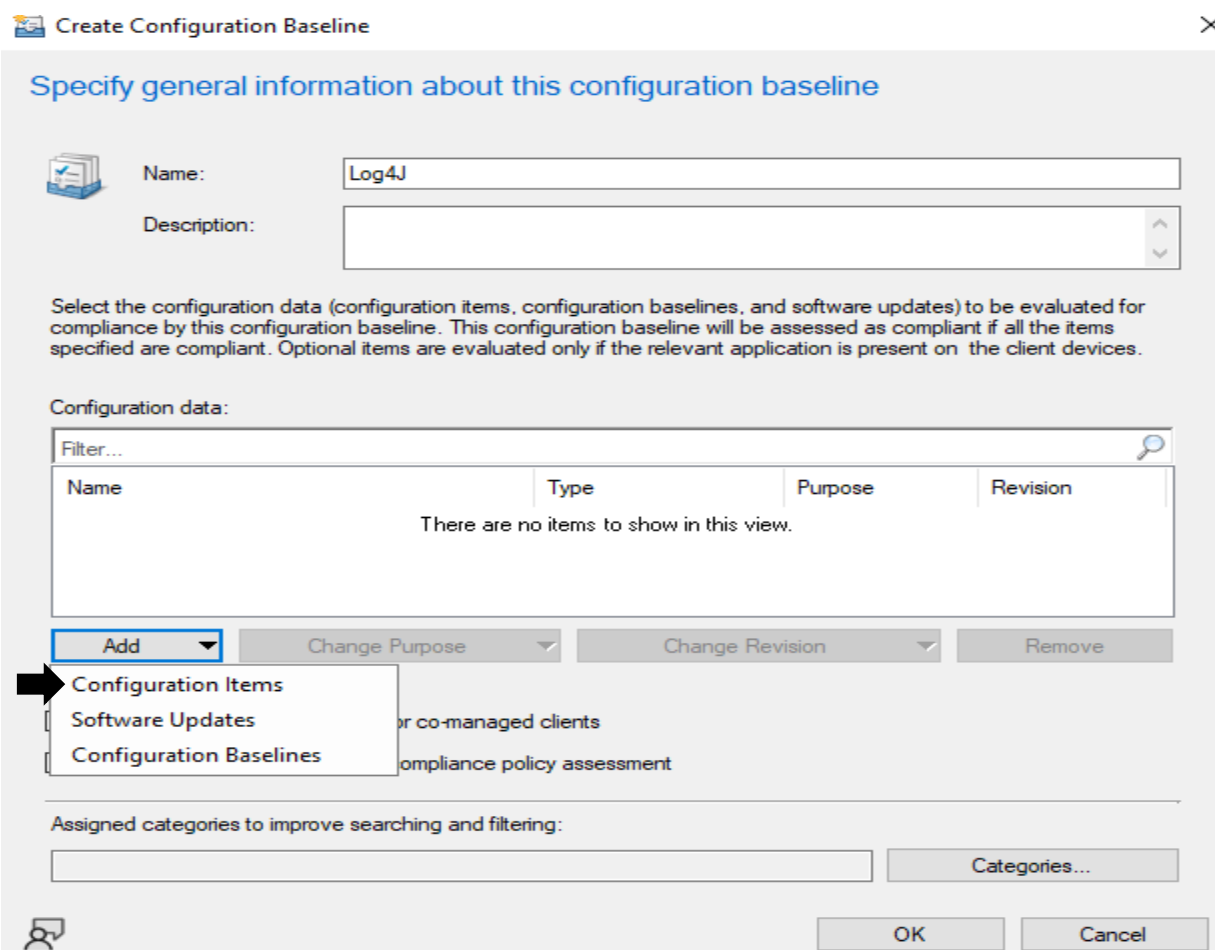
Create Configuration Baseline

Specify general information about this configuration baseline

Name: Log4J

Description:

Select the configuration data (configuration items, configuration baselines, and software updates) to be evaluated for compliance by this configuration baseline. This configuration baseline will be assessed as compliant if all the items specified are compliant. Optional items are evaluated only if the relevant application is present on the client devices.

Configuration data:

Filter...

| Name | Type | Purpose | Revision |
|---|---|---|---|

There are no items to show in this view.

Add | Change Purpose | Change Revision | Remove

Configuration Items
Software Updates
Configuration Baselines

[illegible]or co-managed clients

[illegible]ompliance policy assessment

Assigned categories to improve searching and filtering:

Categories...

OK | Cancel